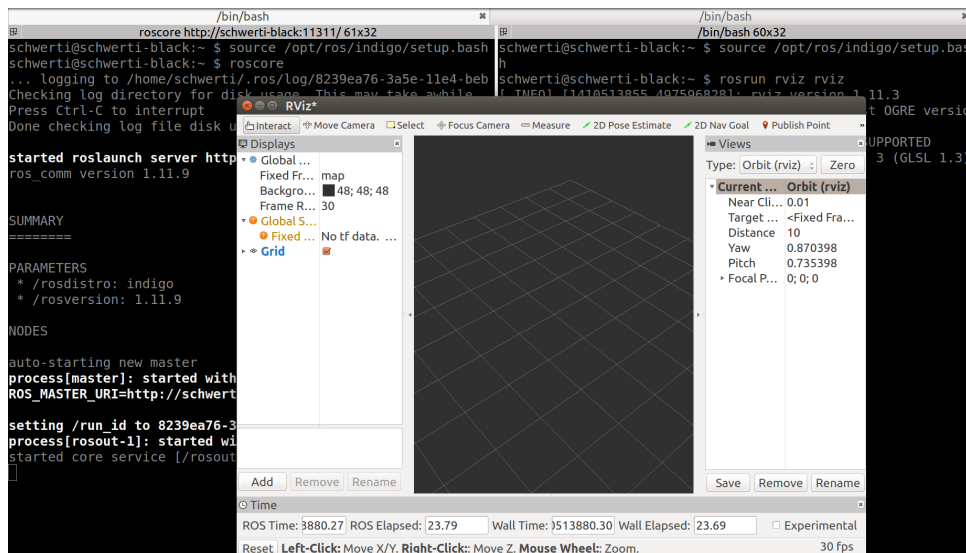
/bin/bash
roscore http://schwerti-black:11311/ 61x32
schwerti@schwerti-black:~ $ source /opt/ros/indigo/setup.bash
schwerti@schwerti-black:~ $ roscore
... logging to /home/schwerti/.ros/log/8239ea76-3a5e-11e4-beb
Checking log directory for disk usage. This may take awhile
Press Ctrl-C to interrupt
Done checking log file disk u

started roslaunch server http
ros_comm version 1.11.9

SUMMARY
========

PARAMETERS
 * /rosdistro: indigo
 * /rosversion: 1.11.9

NODES

auto-starting new master
process[master]: started with
ROS_MASTER_URI=http://schwert

setting /run_id to 8239ea76-3
process[rosout-1]: started wi
started core service [/rosout

/bin/bash
/bin/bash 60x32
schwerti@schwerti-black:~ $ source /opt/ros/indigo/setup.bash
h
schwerti@schwerti-black:~ $ rosrun rviz rviz
[ INFO] [1410513855.497596828]: rviz version 1.11.3
t OGRE versi
UPPORTED
3 (GLSL 1.3)

RViz*
Interact Move Camera Select Focus Camera Measure 2D Pose Estimate 2D Nav Goal Publish Point
Displays
Global ...
Fixed Fr... map
Backgro... 48; 48; 48
Frame R... 30
Global S...
Fixed ... No tf data. ...
Grid
Add Remove Rename
Views
Type: Orbit (rviz) Zero
Current ... Orbit (rviz)
Near Cli... 0.01
Target ... <Fixed Fra...
Distance 10
Yaw 0.870398
Pitch 0.735398
Focal P... 0; 0; 0
Save Remove Rename
Time
ROS Time: 3880.27 ROS Elapsed: 23.79 Wall Time: 513880.30 Wall Elapsed: 23.69 Experimental
Reset Left-Click: Move X/Y. Right-Click:: Move Z. Mouse Wheel:: Zoom. 30 fps